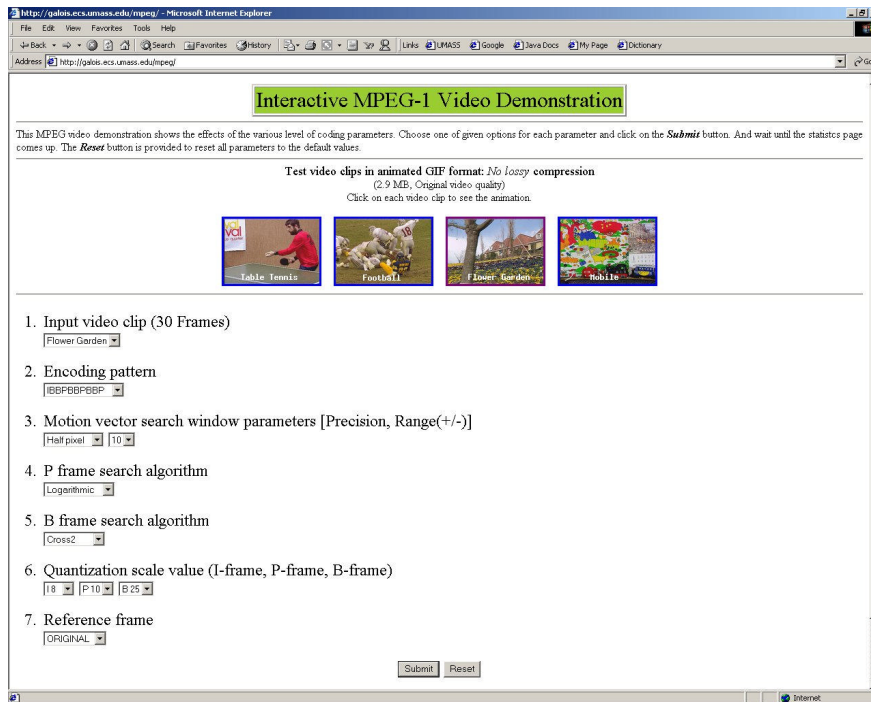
http://galois.ecs.umass.edu/mpeg/ - Microsoft Internet Explorer

File Edit View Favorites Tools Help

Back Search Favorites History Links UMASS Google Java Docs My Page Dictionary

Address http://galois.ecs.umass.edu/mpeg/

Interactive MPEG-1 Video Demonstration

This MPEG video demonstration shows the effects of the various level of coding parameters. Choose one of given options for each parameter and click on the ***Submit*** button. And wait until the statistcs page comes up. The ***Reset*** button is provided to reset all parameters to the default values.

**Test video clips in animated GIF format:** *No lossy* **compression**
(2.9 MB, Original video quality)
Click on each video clip to see the animation.

Table Tennis Football Flower Garden Mobile

1. Input video clip (30 Frames)
Flower Garden

2. Encoding pattern
IBBPBBPBBP

3. Motion vector search window parameters [Precision, Range(+/-)]
Half pixel 10

4. P frame search algorithm
Logarithmic

5. B frame search algorithm
Cross2

6. Quantization scale value (I-frame, P-frame, B-frame)
I 8 P 10 B 25

7. Reference frame
ORIGINAL

Submit Reset

Internet